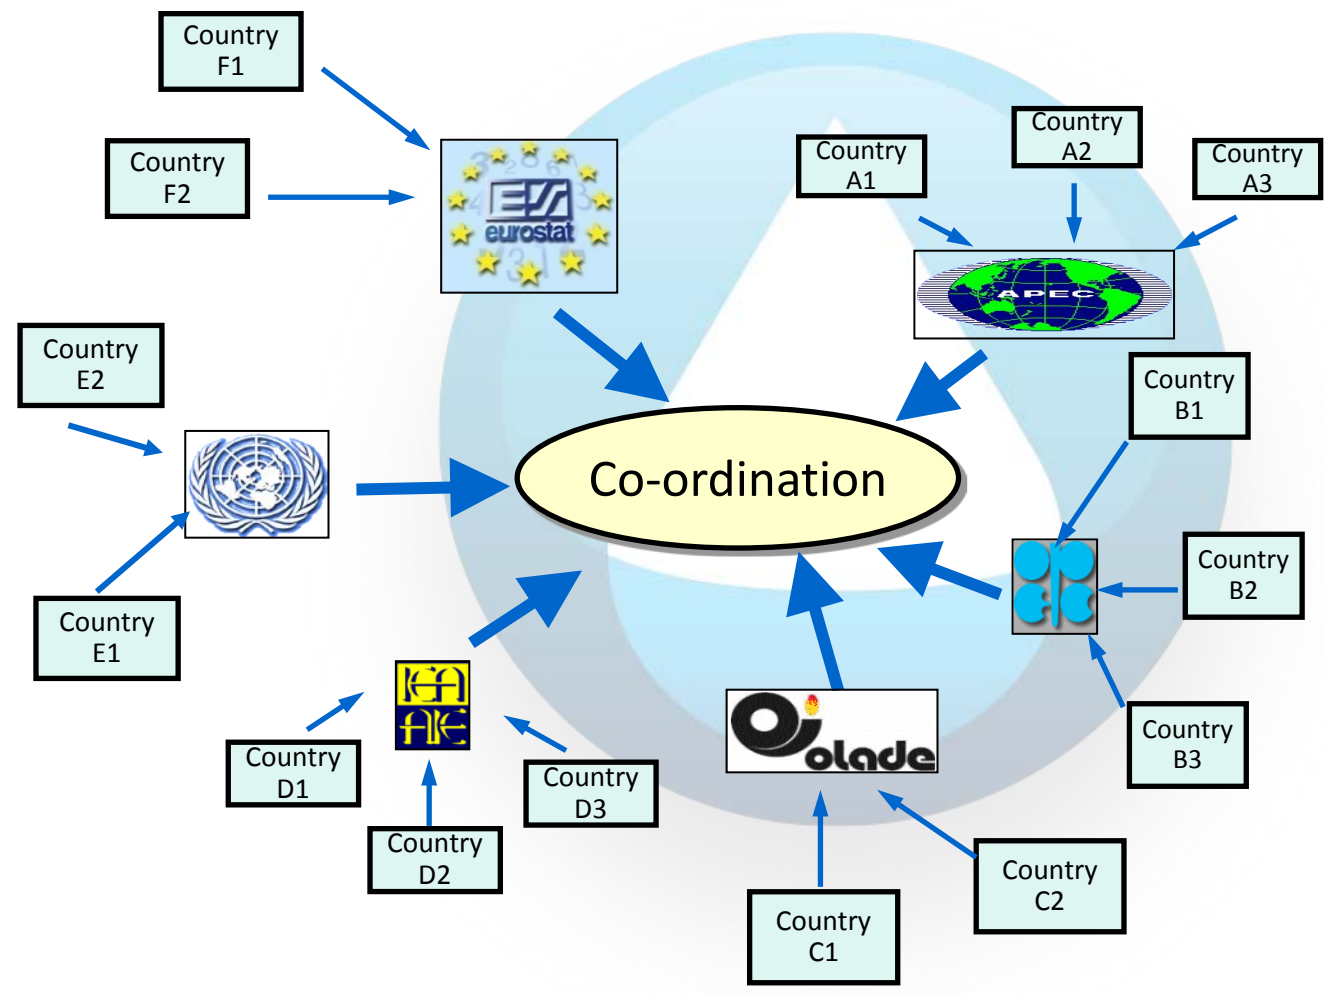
Country F1

Country F2

eurostat

Country A1

Country A2

Country A3

APEC

Country E2

Country B1

Co-ordination

Country B2

Country E1

Country B3

Country D1

Country D3

olade

Country D2

Country C2

Country C1